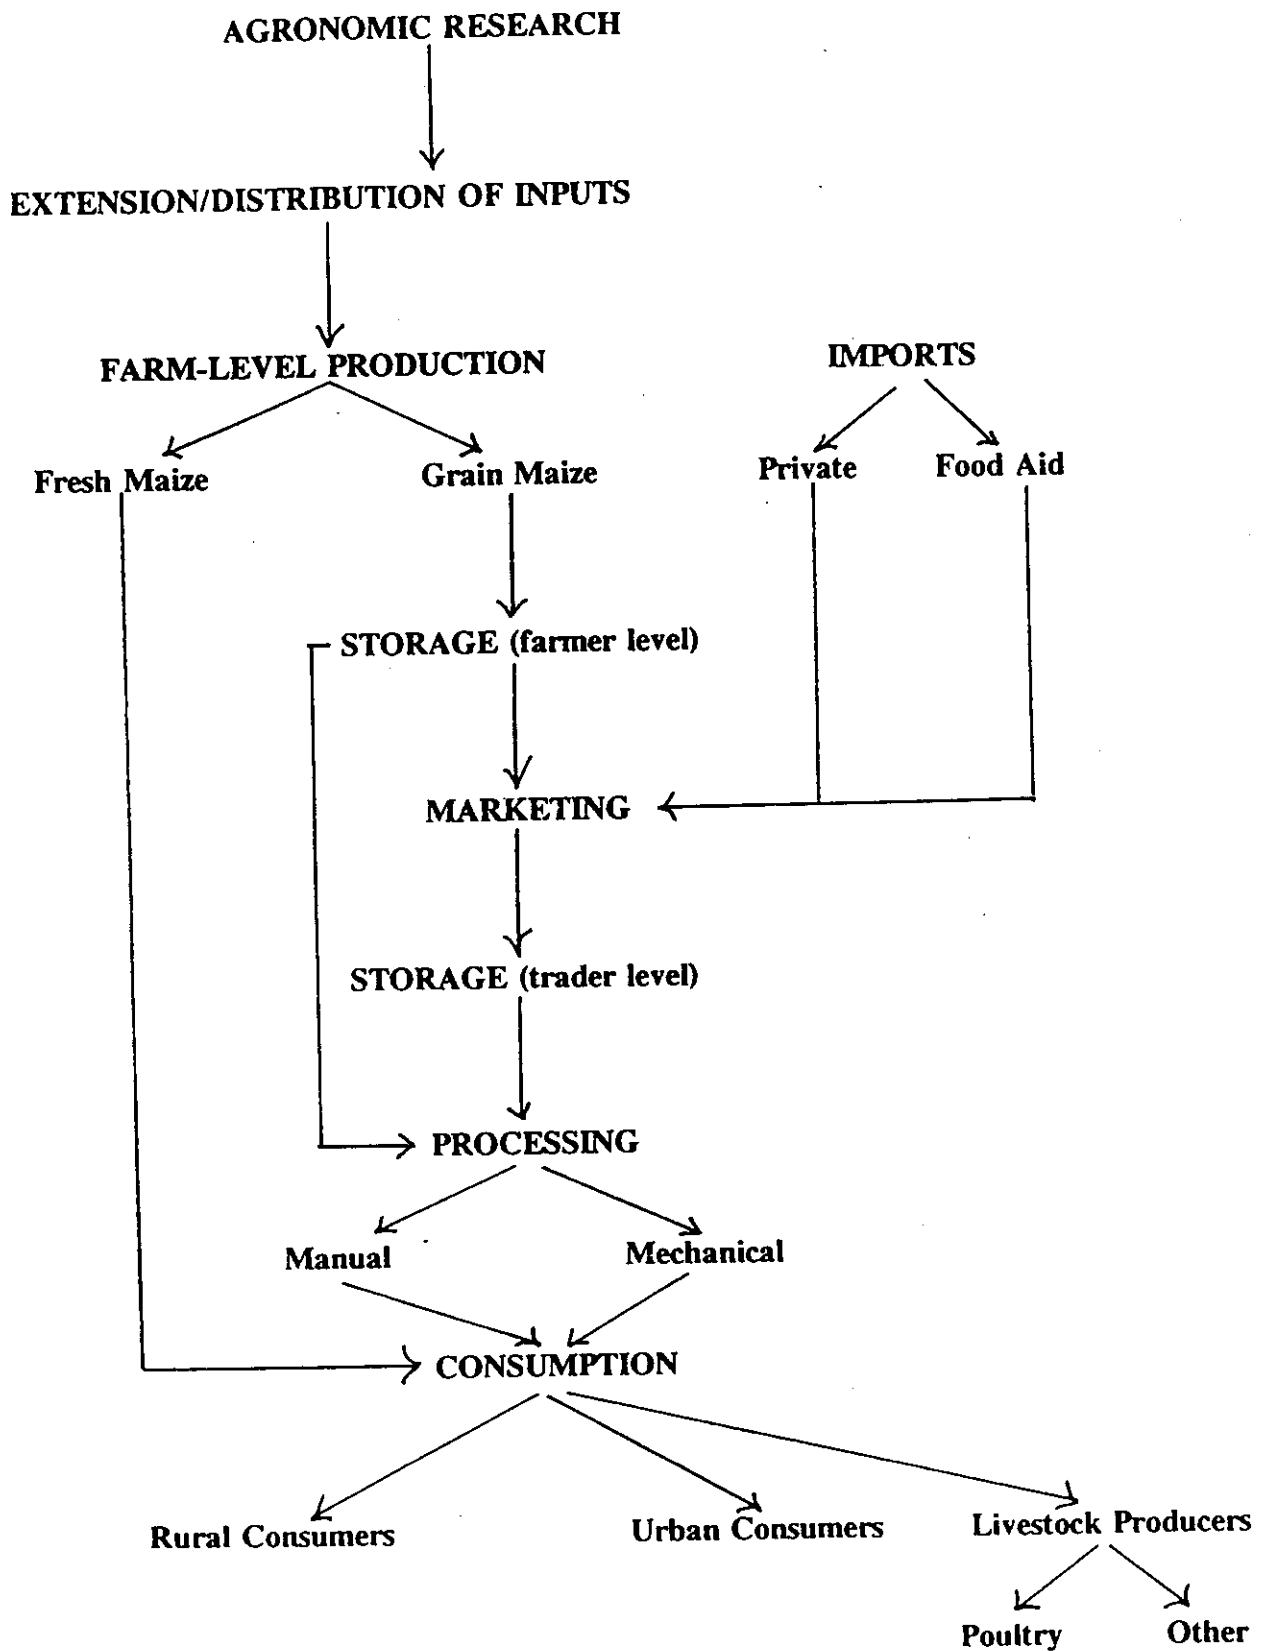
AGRONOMIC RESEARCH

EXTENSION/DISTRIBUTION OF INPUTS

FARM-LEVEL PRODUCTION

IMPORTS

Fresh Maize

Grain Maize

Private

Food Aid

STORAGE (farmer level)

MARKETING

STORAGE (trader level)

PROCESSING

Manual

Mechanical

CONSUMPTION

Rural Consumers

Urban Consumers

Livestock Producers

Poultry

Other